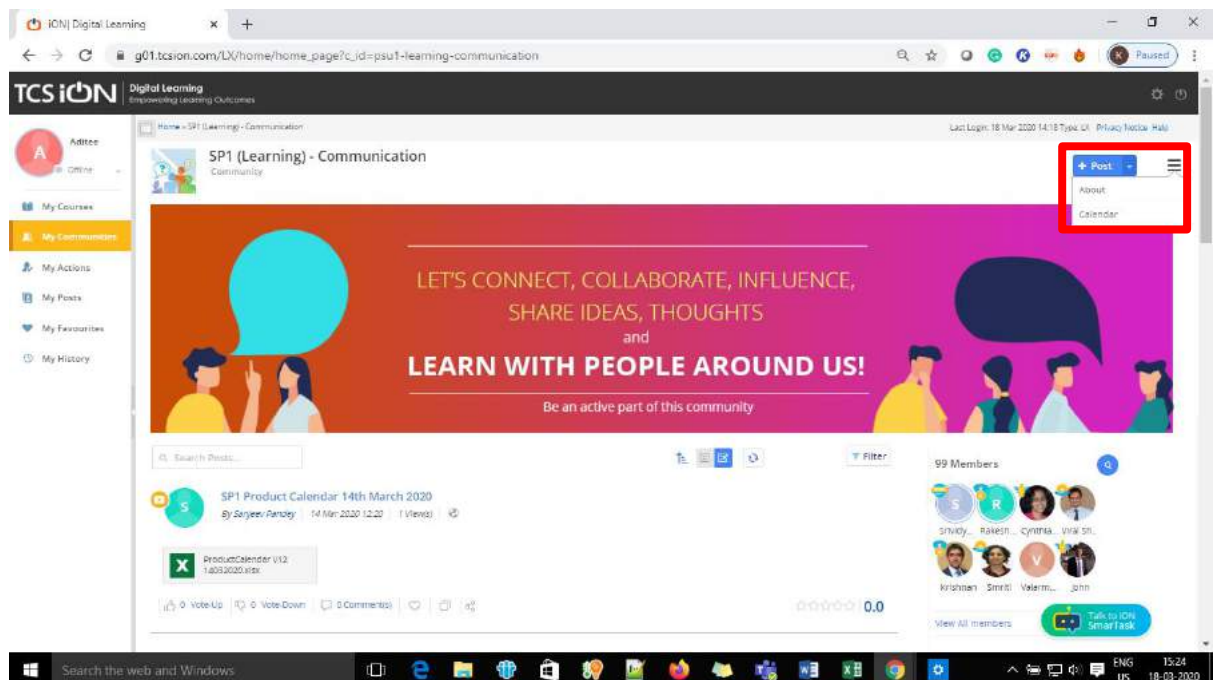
iON| Digital Learning × +

g01.tcsion.com/LX/home/home_page?c_id=psu1-learning-communication

Paused

TCS iON Digital Learning Empowering Learning Outcomes

Aditee
Offline

My Courses
My Communities
My Actions
My Posts
My Favourites
My History

Home » SP1 (Learning) - Communication

Last Login: 18 Mar 2020 14:18 Type: LX Privacy Notice Help

SP1 (Learning) - Communication
Community

+ Post
About
Calendar

LET'S CONNECT, COLLABORATE, INFLUENCE, SHARE IDEAS, THOUGHTS
and
LEARN WITH PEOPLE AROUND US!
Be an active part of this community

Search Posts...

Filter

99 Members

SP1 Product Calendar 14th March 2020
By Sanjeev Pandey | 14 Mar 2020 12:20 | 1 View(s)

ProductCalender V12 14032020.xlsx

0 Vote-Up 0 Vote-Down 0 Comment(s)

0.0

Srividy... Rakesh... Cynthia... Viral Sh...
Krishnan Smriti Valerm... John

View All members

Talk to iON SmartTask

Search the web and Windows

ENG US 15:24 18-03-2020